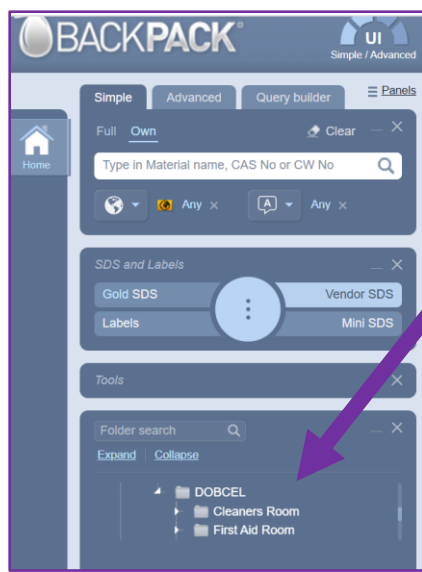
BACKPACK®

UI
Simple / Advanced

Simple
Advanced
Query builder
Panels

Full Own
Clear

Type in Material name, CAS No or CW No

Any ×
Any ×

Home

SDS and Labels

Gold SDS
Vendor SDS
Labels
Mini SDS

Tools

Folder search
Expand | Collapse

DOBCEL
Cleaners Room
First Aid Room